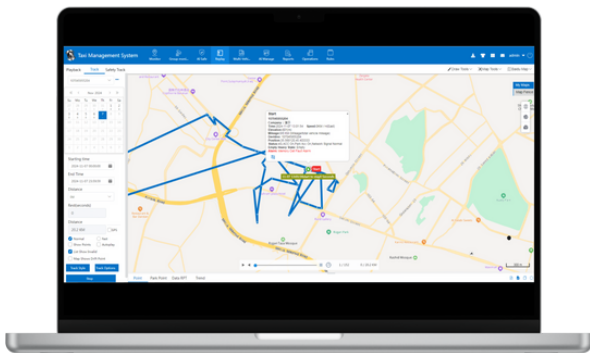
Taxi Management System

Monitor | Group mana... | AI Edit | Replay | Multi Vehi... | AI Manage | Reports | Operations | Rules

admin

Playback | Track | Safety Track

Starting time
End Time
Distance
Distance

Track Save | Track Options

Play

Route | Park Point | Data RPT | Trend

Order Tools | Map Tools | Satellite Map

My Maps
Default Map

Start

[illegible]